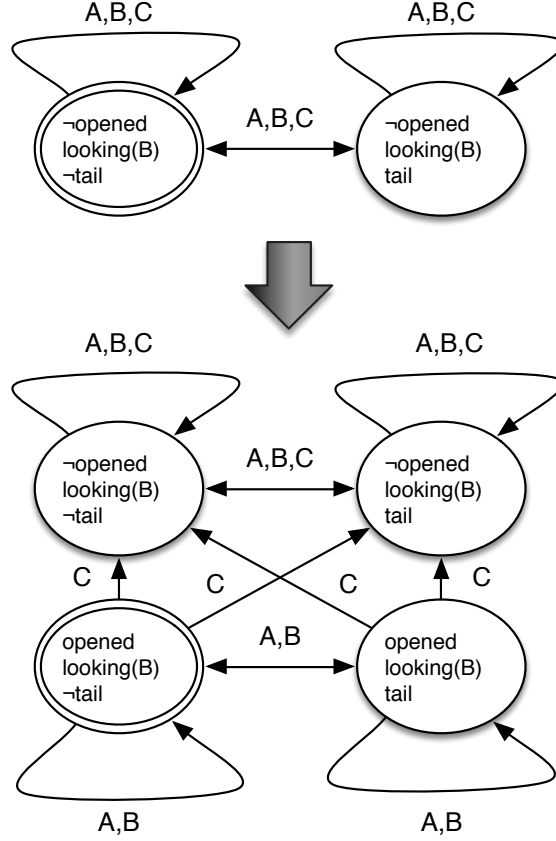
A,B,C
A,B,C
¬opened
looking(B)
¬tail
A,B,C
¬opened
looking(B)
tail

A,B,C
A,B,C
¬opened
looking(B)
¬tail
A,B,C
¬opened
looking(B)
tail
C
C
C
C
opened
looking(B)
¬tail
A,B
opened
looking(B)
tail
A,B
A,B